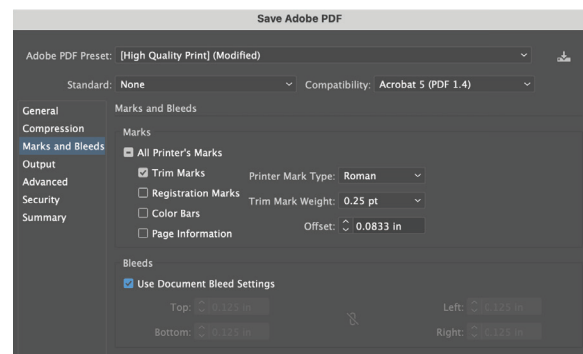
Save Adobe PDF

Adobe PDF Preset: [High Quality Print] (Modified)

Standard: None

Compatibility: Acrobat 5 (PDF 1.4)

General
Compression
Marks and Bleeds
Output
Advanced
Security
Summary

Marks and Bleeds

Marks

All Printer's Marks

Trim Marks

Registration Marks

Color Bars

Page Information

Printer Mark Type: Roman

Trim Mark Weight: 0.25 pt

Offset: 0.0833 in

Bleeds

Use Document Bleed Settings

Top: 0.125 in

Bottom: 0.125 in

Left: 0.125 in

Right: 0.125 in